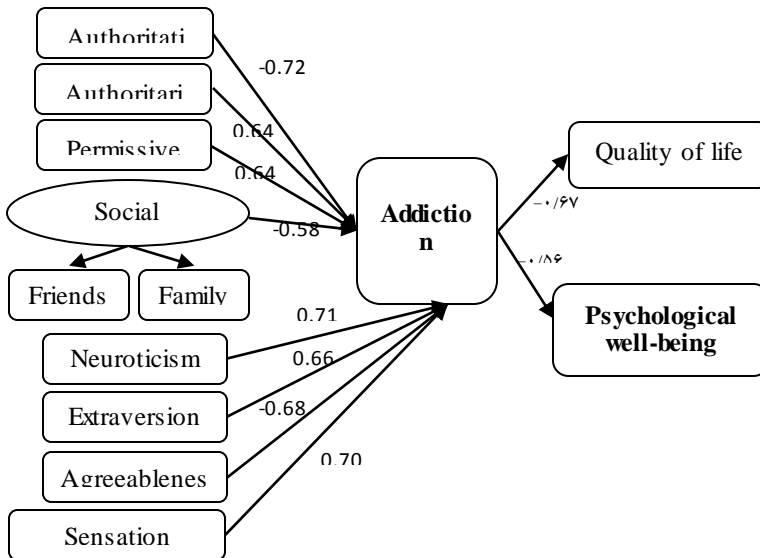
Authoritati

-0.72

Authoritari

0.64

Permissive

0.64

Social

-0.58

Friends

Family

Addictio n

Quality of life

-۰/۶۷

۰/۸۶

Psychological well-being

0.71

Neuroticism

0.66

Extraversion

-0.68

Agreeablenes

0.70

Sensation